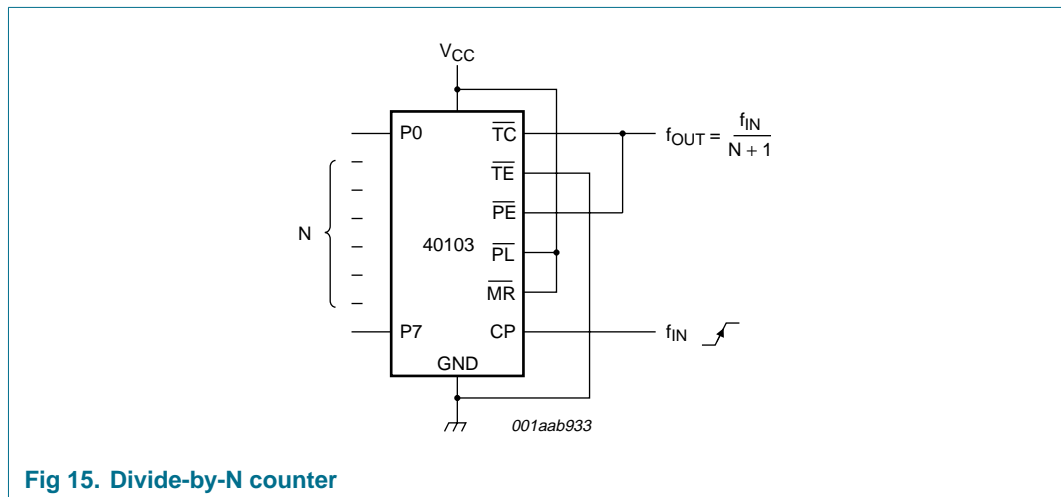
$V_{CC}$

P0

$\overline{TC}$

$f_{OUT} = \frac{f_{IN}}{N + 1}$

$\overline{TE}$

$\overline{PE}$

N

40103

$\overline{PL}$

$\overline{MR}$

P7

CP

$f_{IN}$

GND

001aab933

Fig 15. Divide-by-N counter